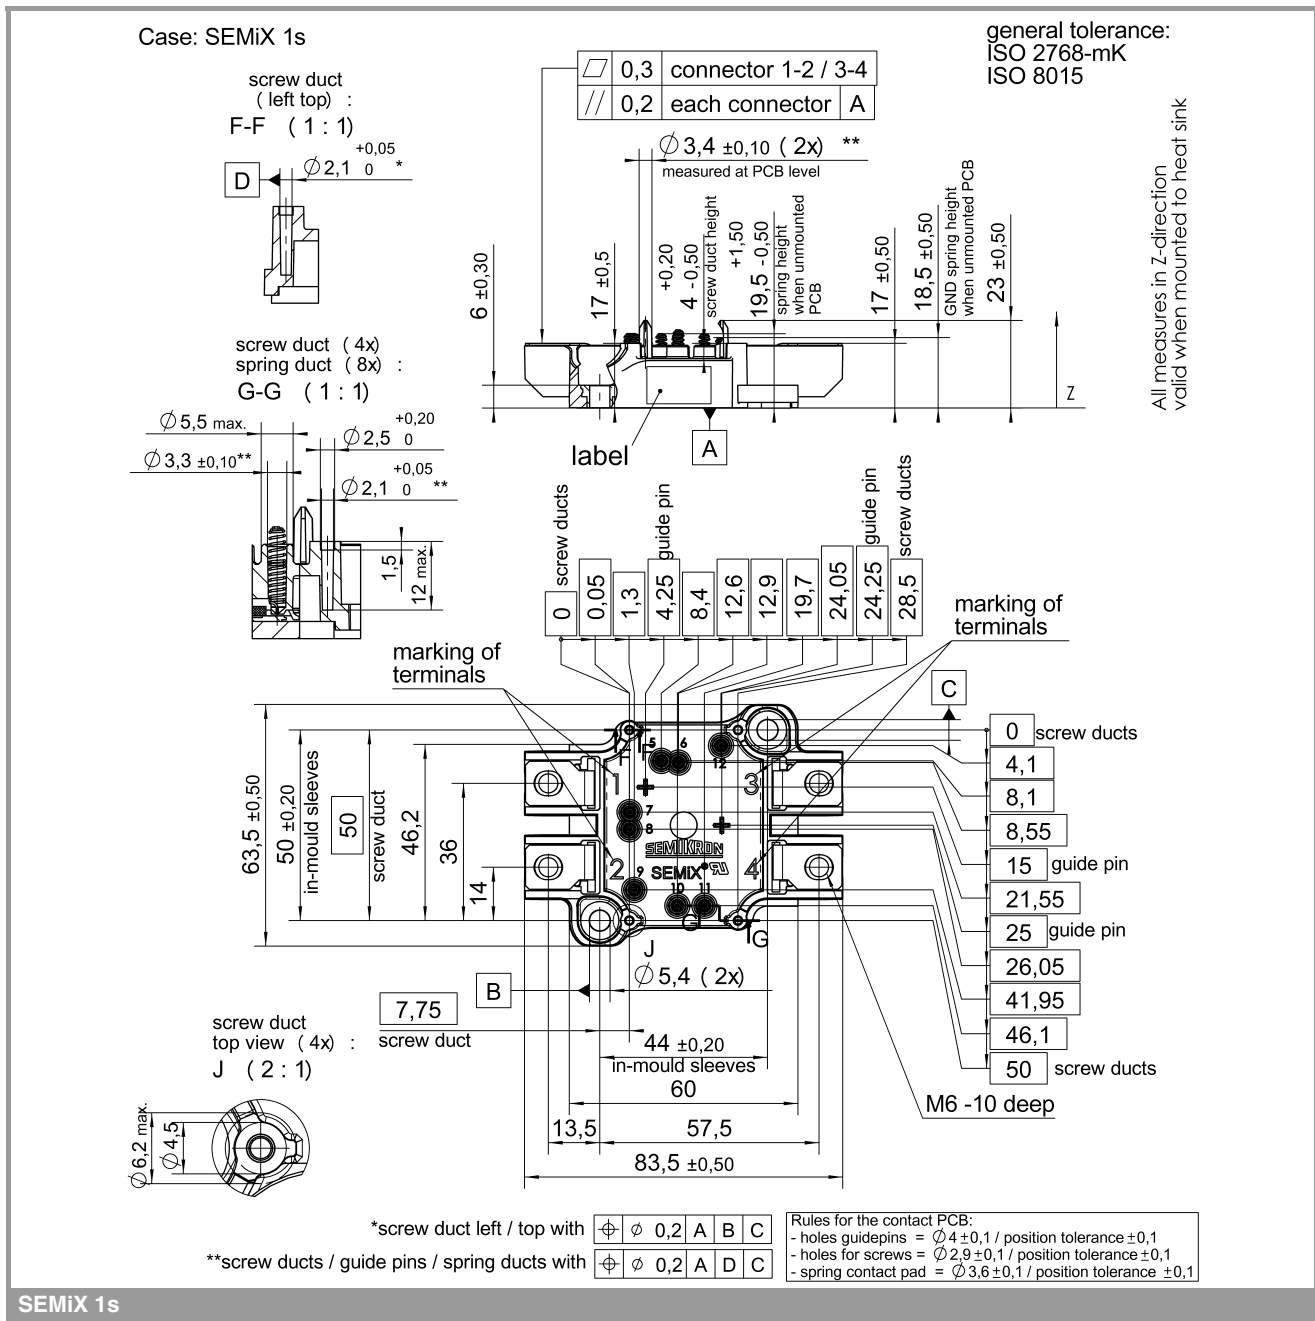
Case: SEMiX 1s

general tolerance:
ISO 2768-mK
ISO 8015

All measures in Z-direction valid when mounted to heat sink

screw duct
( left top) :
F-F ( 1 : 1)

D

$\varnothing 2,1 ^{+0,05}_{0}$ *

| ▱ | 0,3 | connector 1-2 / 3-4 | |
|---|---|---|---|
| // | 0,2 | each connector | A |

$\varnothing 3,4 \pm 0,10$ ( 2x) **
measured at PCB level

6 ±0,30
17 ±0,5
+0,20
4 -0,50
screw duct height
+1,50
19,5 -0,50
spring height when unmounted PCB
17 ±0,50
18,5 ±0,50
GND spring height when unmounted PCB
23 ±0,50
Z

label
A

screw duct ( 4x)
spring duct ( 8x) :
G-G ( 1 : 1)

$\varnothing 5,5$ max.
$\varnothing 2,5 ^{+0,20}_{0}$
$\varnothing 3,3 \pm 0,10$**
$\varnothing 2,1 ^{+0,05}_{0}$ **
1,5
12 max.

0 screw ducts
0,05
1,3
4,25 guide pin
8,4
12,6
12,9
19,7
24,05
24,25 guide pin
28,5 screw ducts

marking of terminals

marking of terminals

C

0 screw ducts
4,1
8,1
8,55
15 guide pin
21,55
25 guide pin
26,05
41,95
46,1
50 screw ducts

63,5 ±0,50
50 ±0,20
in-mould sleeves
50
screw duct
46,2
36
14

1
2
3
4
5
6
7
8
9
10
11
12
SEMIKRON
SEMiX
F
F
G
G
J

B
$\varnothing 5,4$ ( 2x)
7,75
screw duct
44 ±0,20
in-mould sleeves
60
57,5
13,5
83,5 ±0,50
M6 -10 deep

screw duct
top view ( 4x) :
J ( 2 : 1)

$\varnothing 6,2$ max.
$\varnothing 4,5$

*screw duct left / top with | ⌖ | $\varnothing$ 0,2 | A | B | C |

**screw ducts / guide pins / spring ducts with | ⌖ | $\varnothing$ 0,2 | A | D | C |

Rules for the contact PCB:
- holes guidepins = $\varnothing 4 \pm 0,1$ / position tolerance $\pm 0,1$
- holes for screws = $\varnothing 2,9 \pm 0,1$ / position tolerance $\pm 0,1$
- spring contact pad = $\varnothing 3,6 \pm 0,1$ / position tolerance $\pm 0,1$

SEMiX 1s